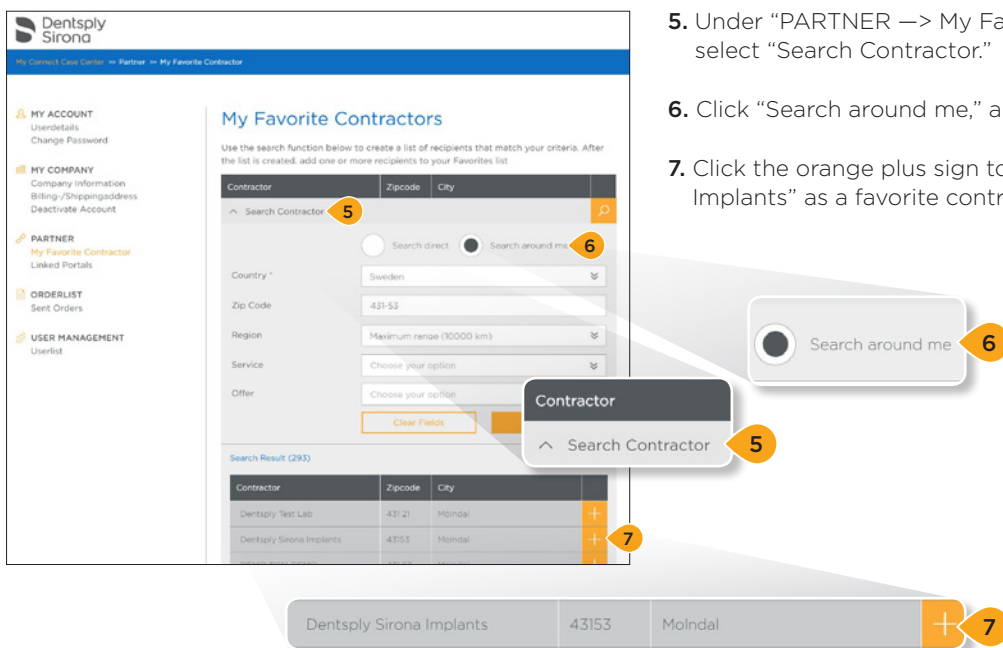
Dentsply Sirona

My Connect Case Center >> Partner >> My Favorite Contractor

MY ACCOUNT
Userdetails
Change Password

MY COMPANY
Company Information
Billing-/Shippingaddress
Deactivate Account

PARTNER
My Favorite Contractor
Linked Portals

ORDERLIST
Sent Orders

USER MANAGEMENT
Userlist

My Favorite Contractors

Use the search function below to create a list of recipients that match your criteria. After the list is created, add one or more recipients to your Favorites list

| Contractor | Zipcode | City |
|---|---|---|

Search Contractor 5

Search direct Search around me 6

Country * Sweden
Zip Code 431-53
Region Maximum range (10000 km)
Service Choose your option
Offer Choose your option

Clear Fields

Search Result (293)

| Contractor | Zipcode | City | |
|---|---|---|---|
| Dentsply Test Lab | 431 21 | Molndal | + |
| Dentsply Sirona Implants | 43153 | Molndal | + 7 |
| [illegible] | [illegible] | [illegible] | |

Contractor
Search Contractor 5

Search around me 6

| Dentsply Sirona Implants | 43153 | Molndal | + 7 |
|---|---|---|---|

5. Under "PARTNER —> My Fa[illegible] select "Search Contractor."

6. Click "Search around me," a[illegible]

7. Click the orange plus sign to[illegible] Implants" as a favorite contr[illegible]